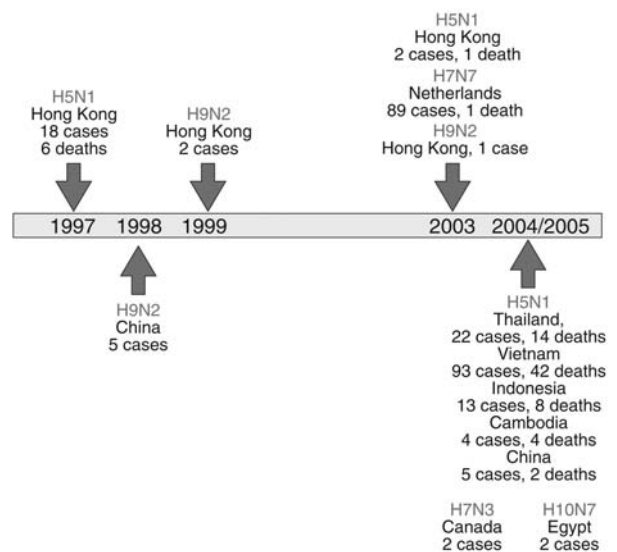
H5N1
Hong Kong
18 cases
6 deaths

H9N2
Hong Kong
2 cases

H5N1
Hong Kong
2 cases, 1 death
H7N7
Netherlands
89 cases, 1 death
H9N2
Hong Kong, 1 case

1997 1998 1999 2003 2004/2005

H9N2
China
5 cases

H5N1
Thailand,
22 cases, 14 deaths
Vietnam
93 cases, 42 deaths
Indonesia
13 cases, 8 deaths
Cambodia
4 cases, 4 deaths
China
5 cases, 2 deaths

H7N3
Canada
2 cases

H10N7
Egypt
2 cases